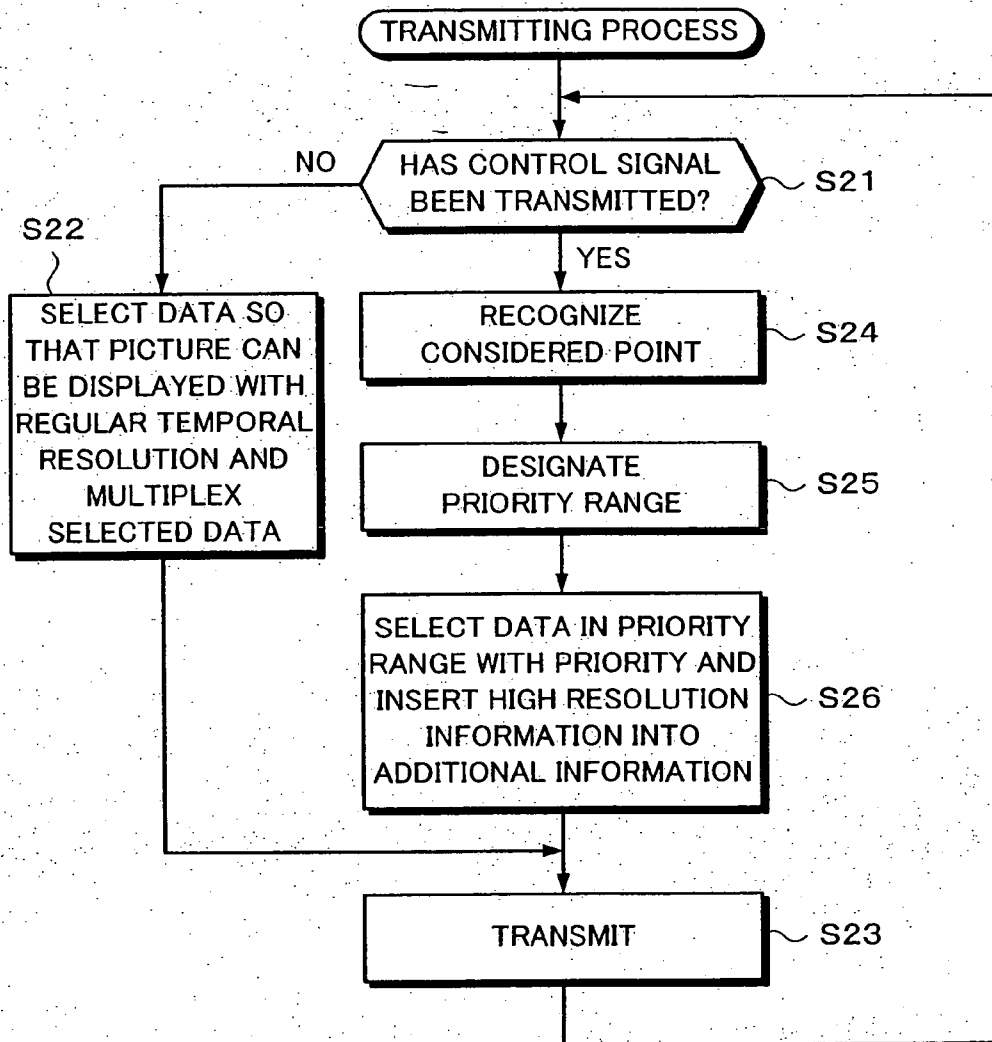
TRANSMITTING PROCESS

NO

HAS CONTROL SIGNAL BEEN TRANSMITTED?

S21

YES

S22

SELECT DATA SO THAT PICTURE CAN BE DISPLAYED WITH REGULAR TEMPORAL RESOLUTION AND MULTIPLEX SELECTED DATA

RECOGNIZE CONSIDERED POINT

S24

DESIGNATE PRIORITY RANGE

S25

SELECT DATA IN PRIORITY RANGE WITH PRIORITY AND INSERT HIGH RESOLUTION INFORMATION INTO ADDITIONAL INFORMATION

S26

TRANSMIT

S23